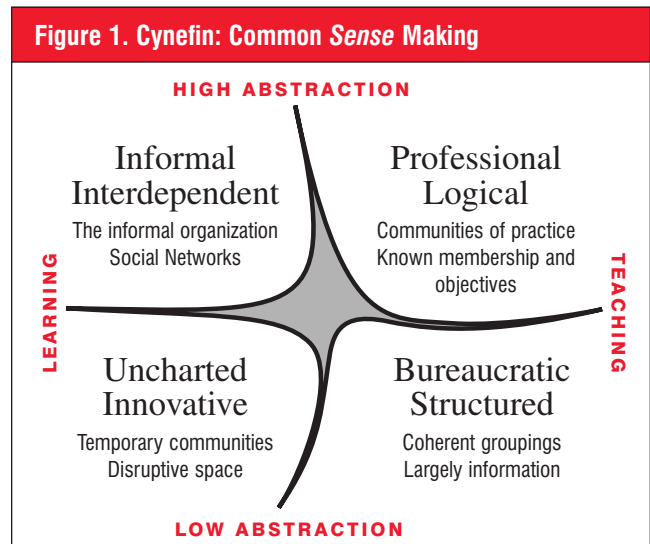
Figure 1. Cynefin: Common *Sense* Making

HIGH ABSTRACTION

Informal
Interdependent
The informal organization
Social Networks

Professional
Logical
Communities of practice
Known membership and objectives

LEARNING

TEACHING

Uncharted
Innovative
Temporary communities
Disruptive space

Bureaucratic
Structured
Coherent groupings
Largely information

LOW ABSTRACTION